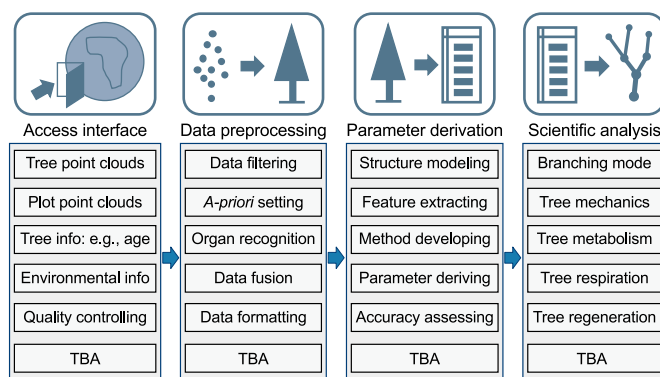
Access interface

Tree point clouds

Plot point clouds

Tree info: e.g., age

Environmental info

Quality controlling

TBA

Data preprocessing

Data filtering

A-priori setting

Organ recognition

Data fusion

Data formatting

TBA

Parameter derivation

Structure modeling

Feature extracting

Method developing

Parameter deriving

Accuracy assessing

TBA

Scientific analysis

Branching mode

Tree mechanics

Tree metabolism

Tree respiration

Tree regeneration

TBA